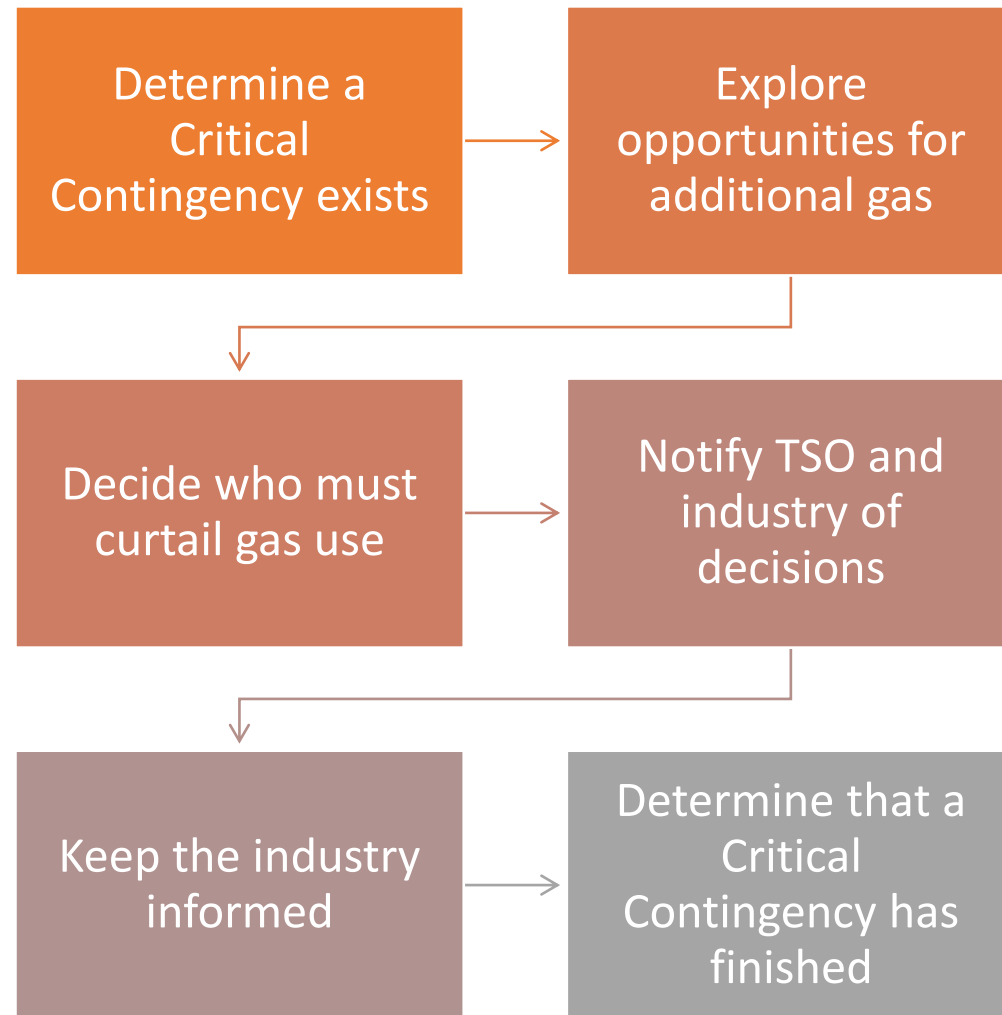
Determine a Critical Contingency exists

Explore opportunities for additional gas

Decide who must curtail gas use

Notify TSO and industry of decisions

Keep the industry informed

Determine that a Critical Contingency has finished